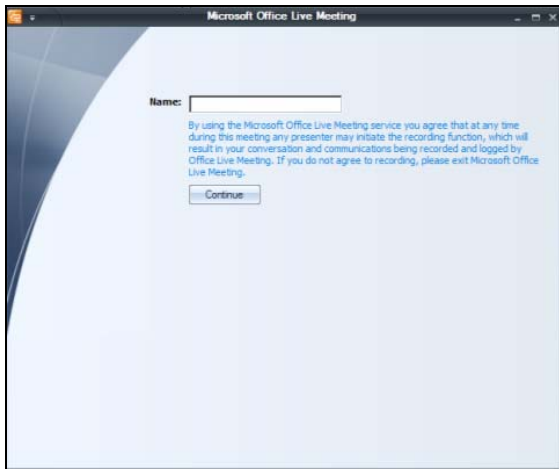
Microsoft Office Live Meeting

Name:

By using the Microsoft Office Live Meeting service you agree that at any time during this meeting any presenter may initiate the recording function, which will result in your conversation and communications being recorded and logged by Office Live Meeting. If you do not agree to recording, please exit Microsoft Office Live Meeting.

Continue